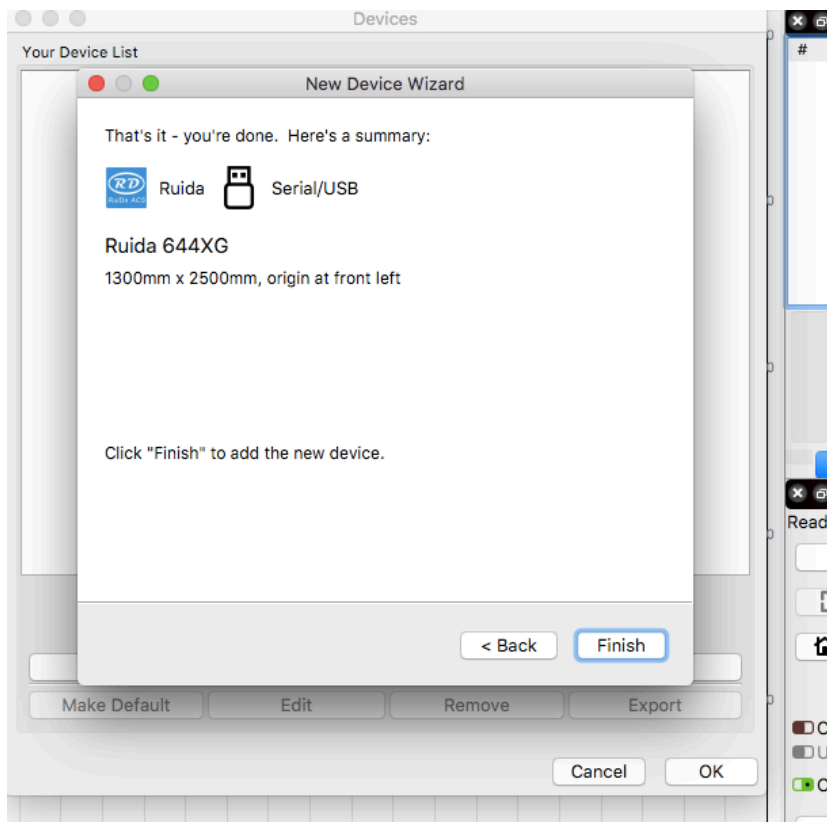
Devices

Your Device List

New Device Wizard

That's it - you're done. Here's a summary:

RD RuiDa ACS Ruida Serial/USB

Ruida 644XG

1300mm x 2500mm, origin at front left

Click "Finish" to add the new device.

< Back Finish

Make Default Edit Remove Export

Cancel OK

#

Read